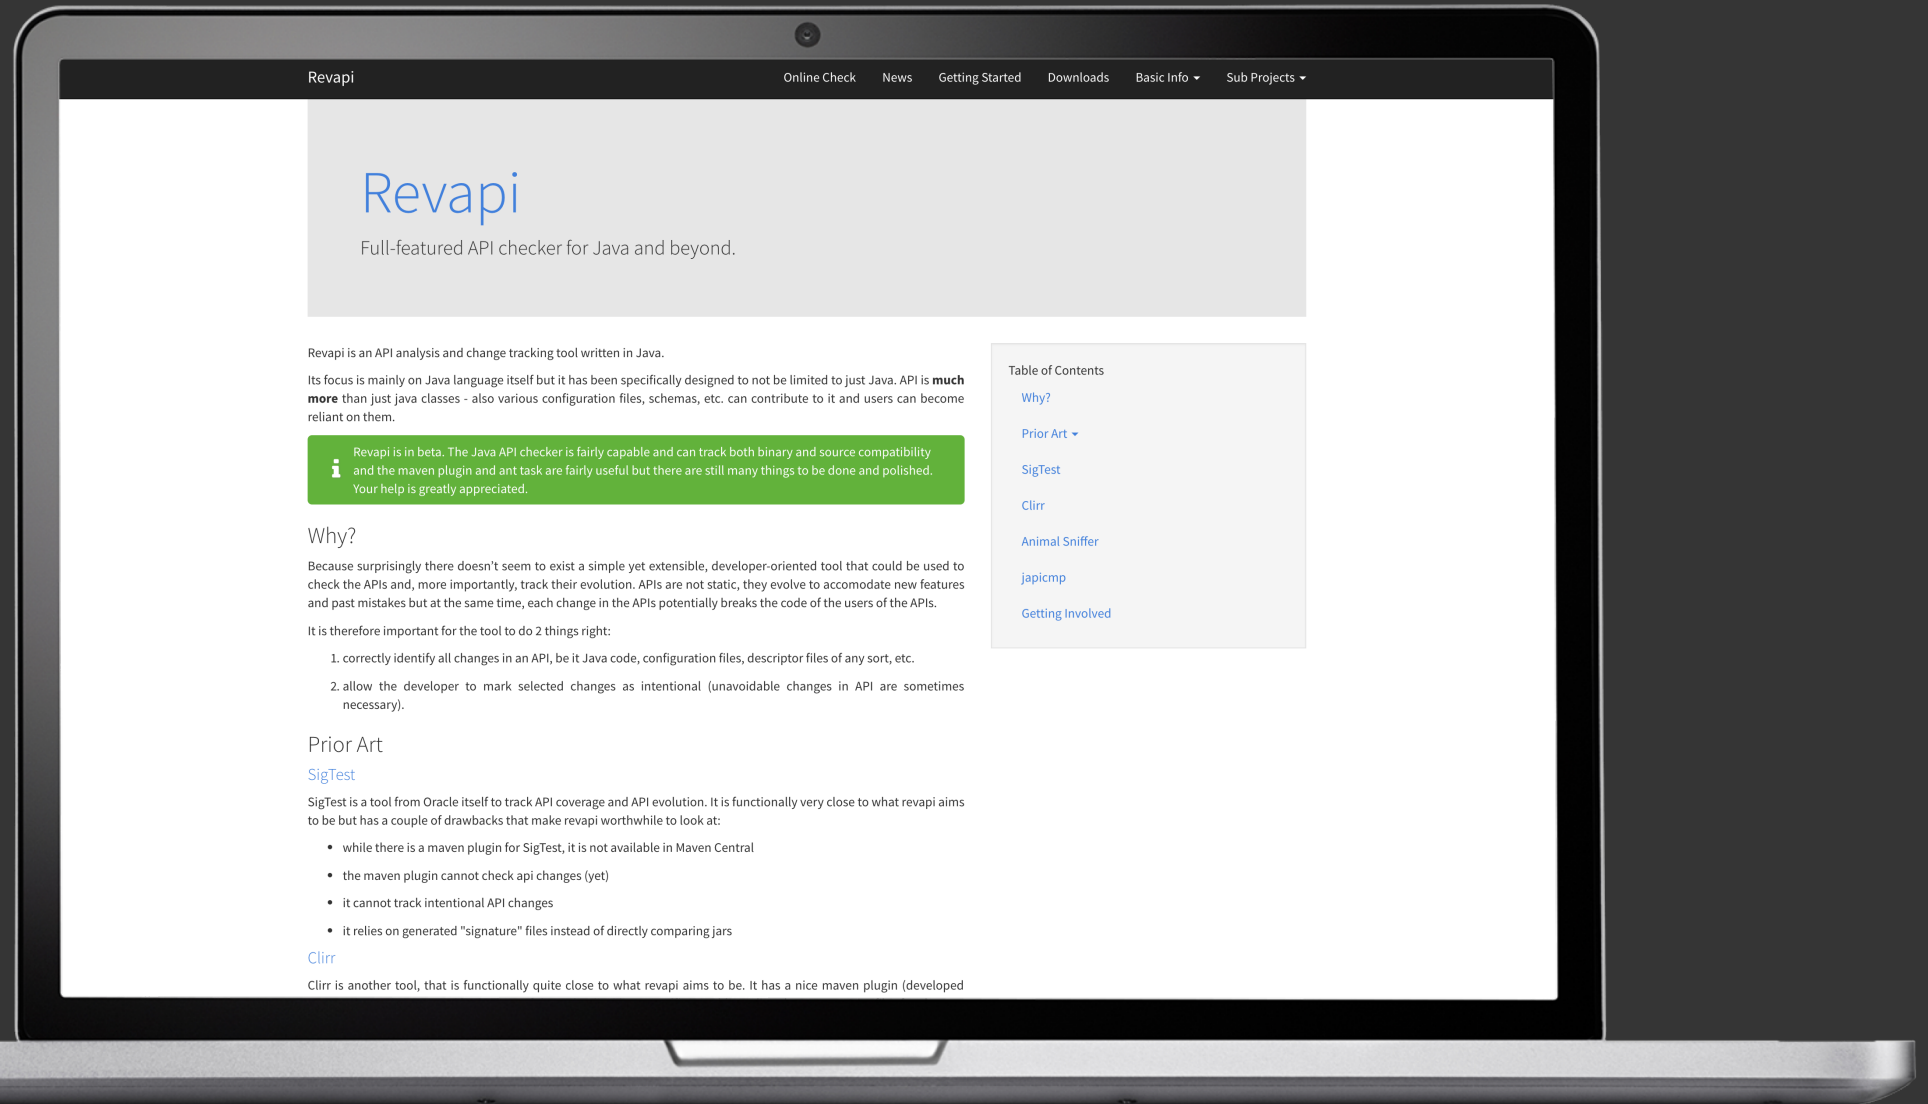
Revapi

Online Check News Getting Started Downloads Basic Info Sub Projects

Revapi

Full-featured API checker for Java and beyond.

Revapi is an API analysis and change tracking tool written in Java.

Its focus is mainly on Java language itself but it has been specifically designed to not be limited to just Java. API is **much more** than just java classes - also various configuration files, schemas, etc. can contribute to it and users can become reliant on them.

Revapi is in beta. The Java API checker is fairly capable and can track both binary and source compatibility and the maven plugin and ant task are fairly useful but there are still many things to be done and polished. Your help is greatly appreciated.

Why?

Because surprisingly there doesn't seem to exist a simple yet extensible, developer-oriented tool that could be used to check the APIs and, more importantly, track their evolution. APIs are not static, they evolve to accomodate new features and past mistakes but at the same time, each change in the APIs potentially breaks the code of the users of the APIs.

It is therefore important for the tool to do 2 things right:

1. correctly identify all changes in an API, be it Java code, configuration files, descriptor files of any sort, etc.
2. allow the developer to mark selected changes as intentional (unavoidable changes in API are sometimes necessary).

Prior Art

SigTest

SigTest is a tool from Oracle itself to track API coverage and API evolution. It is functionally very close to what revapi aims to be but has a couple of drawbacks that make revapi worthwhile to look at:

- while there is a maven plugin for SigTest, it is not available in Maven Central
- the maven plugin cannot check api changes (yet)
- it cannot track intentional API changes
- it relies on generated "signature" files instead of directly comparing jars

Clirr

Clirr is another tool, that is functionally quite close to what revapi aims to be. It has a nice maven plugin (developed

Table of Contents
Why?
Prior Art
SigTest
Clirr
Animal Sniffer
japicmp
Getting Involved